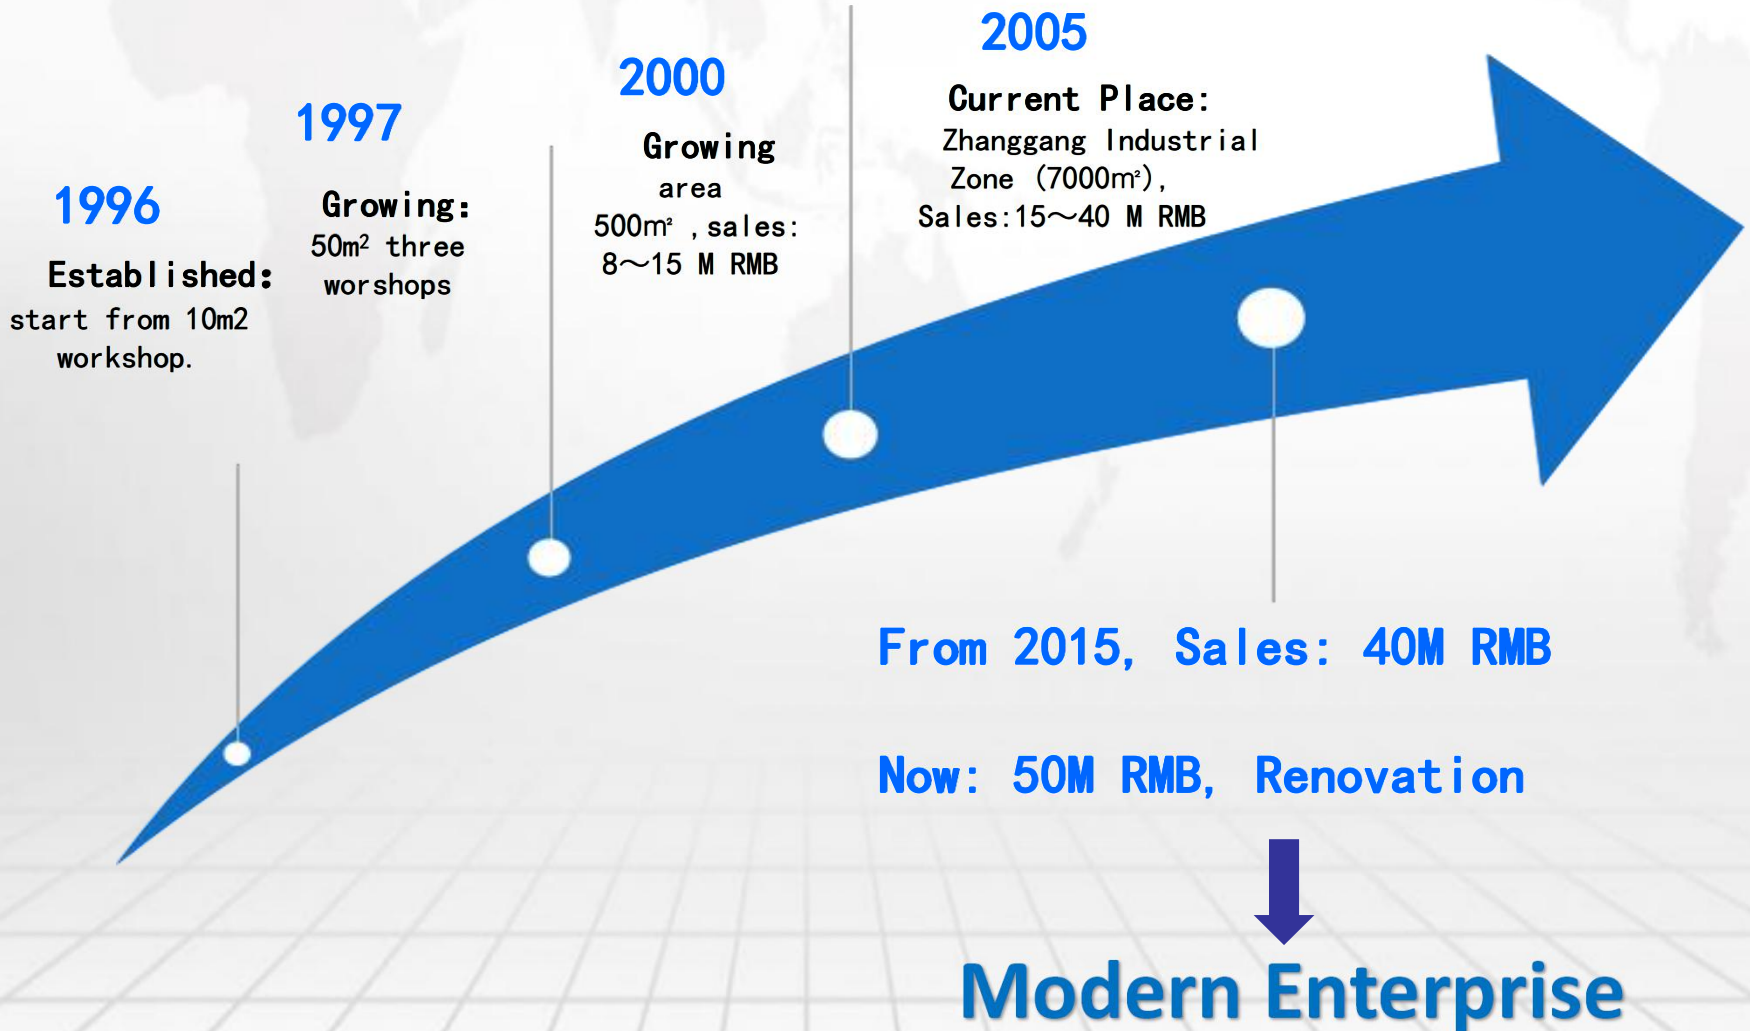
1996

Established:
start from 10m2 workshop.

1997

Growing:
50m² three worshops

2000

Growing area
500m² , sales:
8～15 M RMB

2005

Current Place:
Zhanggang Industrial Zone (7000m²),
Sales:15～40 M RMB

From 2015, Sales: 40M RMB

Now: 50M RMB, Renovation

Modern Enterprise